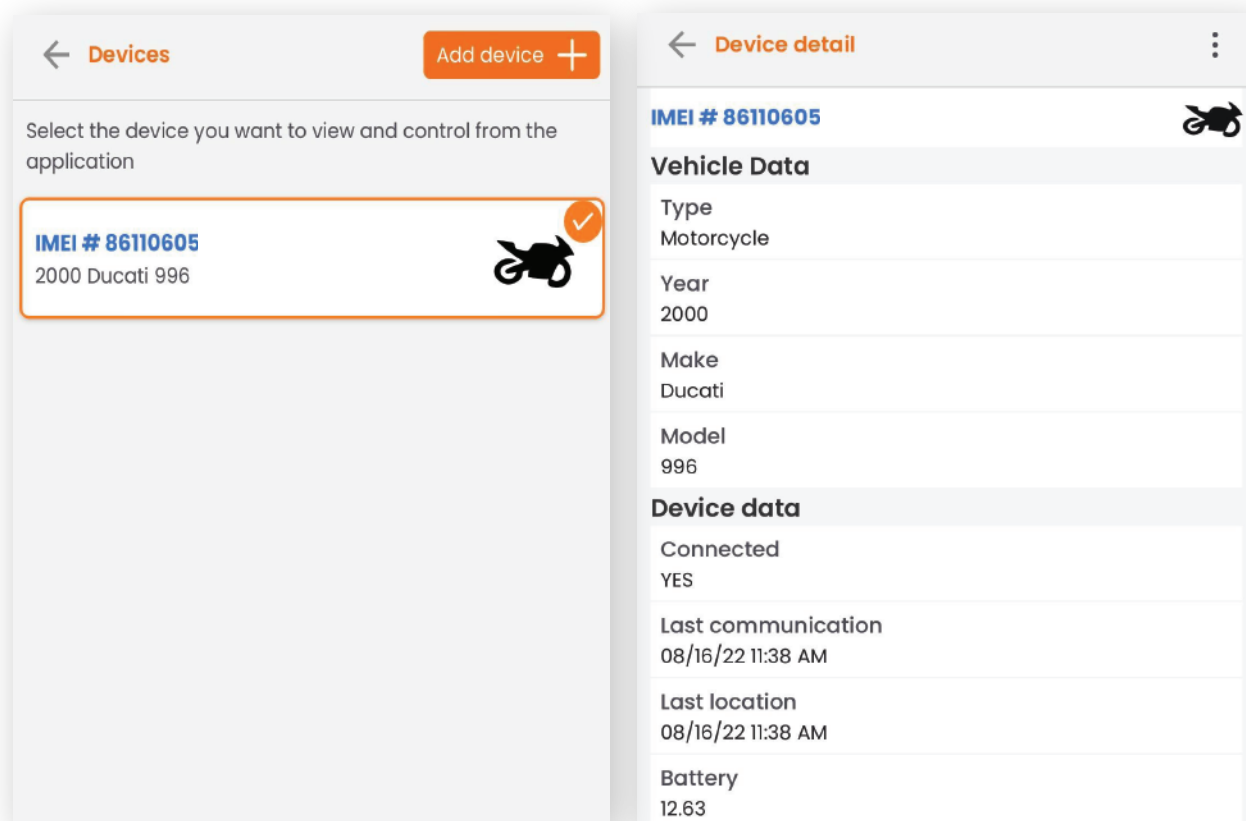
Devices

Add device

Select the device you want to view and control from the application

IMEI # 86110605
2000 Ducati 996

Device detail

IMEI # 86110605

Vehicle Data

Type
Motorcycle

Year
2000

Make
Ducati

Model
996

Device data

Connected
YES

Last communication
08/16/22 11:38 AM

Last location
08/16/22 11:38 AM

Battery
12.63